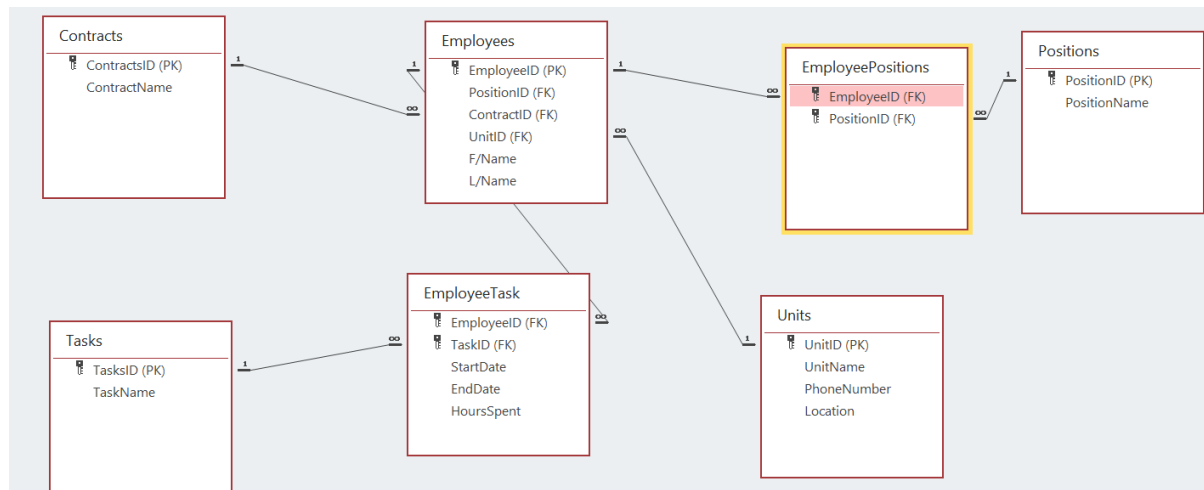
Contracts
ContractsID (PK)
ContractName

Employees
EmployeeID (PK)
PositionID (FK)
ContractID (FK)
UnitID (FK)
F/Name
L/Name

EmployeePositions
EmployeeID (FK)
PositionID (FK)

Positions
PositionID (PK)
PositionName

Tasks
TasksID (PK)
TaskName

EmployeeTask
EmployeeID (FK)
TaskID (FK)
StartDate
EndDate
HoursSpent

Units
UnitID (PK)
UnitName
PhoneNumber
Location

1
1
∞
1
∞
1
∞
∞
1
∞
1
∞